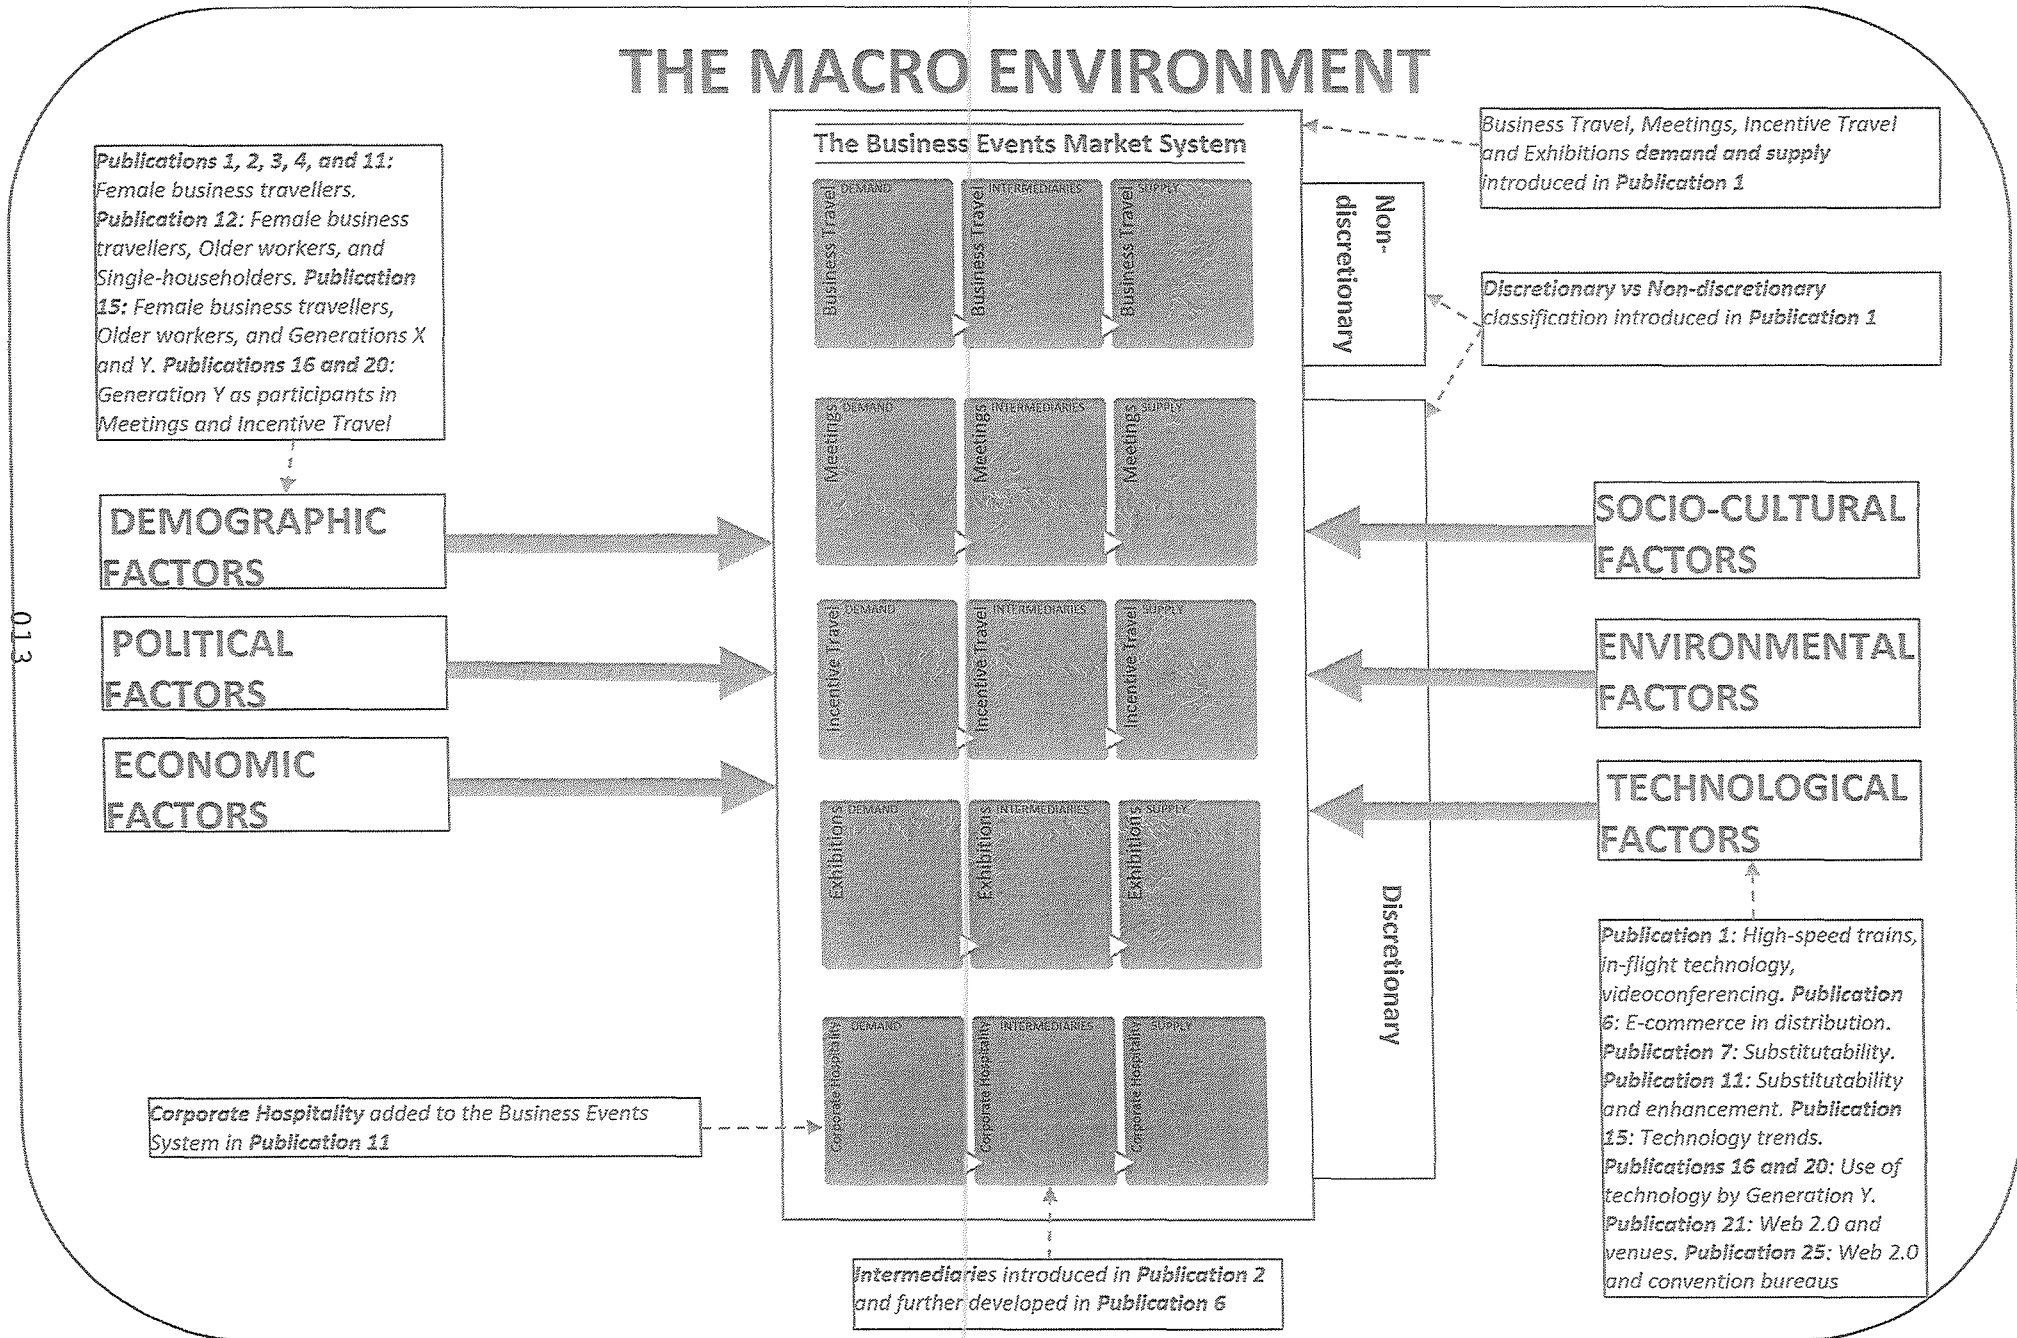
THE MACRO ENVIRONMENT

Publications 1, 2, 3, 4, and 11: Female business travellers. Publication 12: Female business travellers, Older workers, and Single-householders. Publication 15: Female business travellers, Older workers, and Generations X and Y. Publications 16 and 20: Generation Y as participants in Meetings and Incentive Travel

DEMOGRAPHIC FACTORS

POLITICAL FACTORS

ECONOMIC FACTORS

The Business Events Market System

| DEMAND Business Travel | INTERMEDIARIES Business Travel | SUPPLY Business Travel |
|---|---|---|
| DEMAND Meetings | INTERMEDIARIES Meetings | SUPPLY Meetings |
| DEMAND Incentive Travel | INTERMEDIARIES Incentive Travel | SUPPLY Incentive Travel |
| DEMAND Exhibitions | INTERMEDIARIES Exhibitions | SUPPLY Exhibitions |
| DEMAND Corporate Hospitality | INTERMEDIARIES Corporate Hospitality | SUPPLY Corporate Hospitality |

Non-discretionary

Discretionary

Business Travel, Meetings, Incentive Travel and Exhibitions demand and supply introduced in Publication 1

Discretionary vs Non-discretionary classification introduced in Publication 1

SOCIO-CULTURAL FACTORS

ENVIRONMENTAL FACTORS

TECHNOLOGICAL FACTORS

Publication 1: High-speed trains, in-flight technology, videoconferencing. Publication 6: E-commerce in distribution. Publication 7: Substitutability. Publication 11: Substitutability and enhancement. Publication 15: Technology trends. Publications 16 and 20: Use of technology by Generation Y. Publication 21: Web 2.0 and venues. Publication 25: Web 2.0 and convention bureaus

Corporate Hospitality added to the Business Events System in Publication 11

Intermediaries introduced in Publication 2 and further developed in Publication 6

013